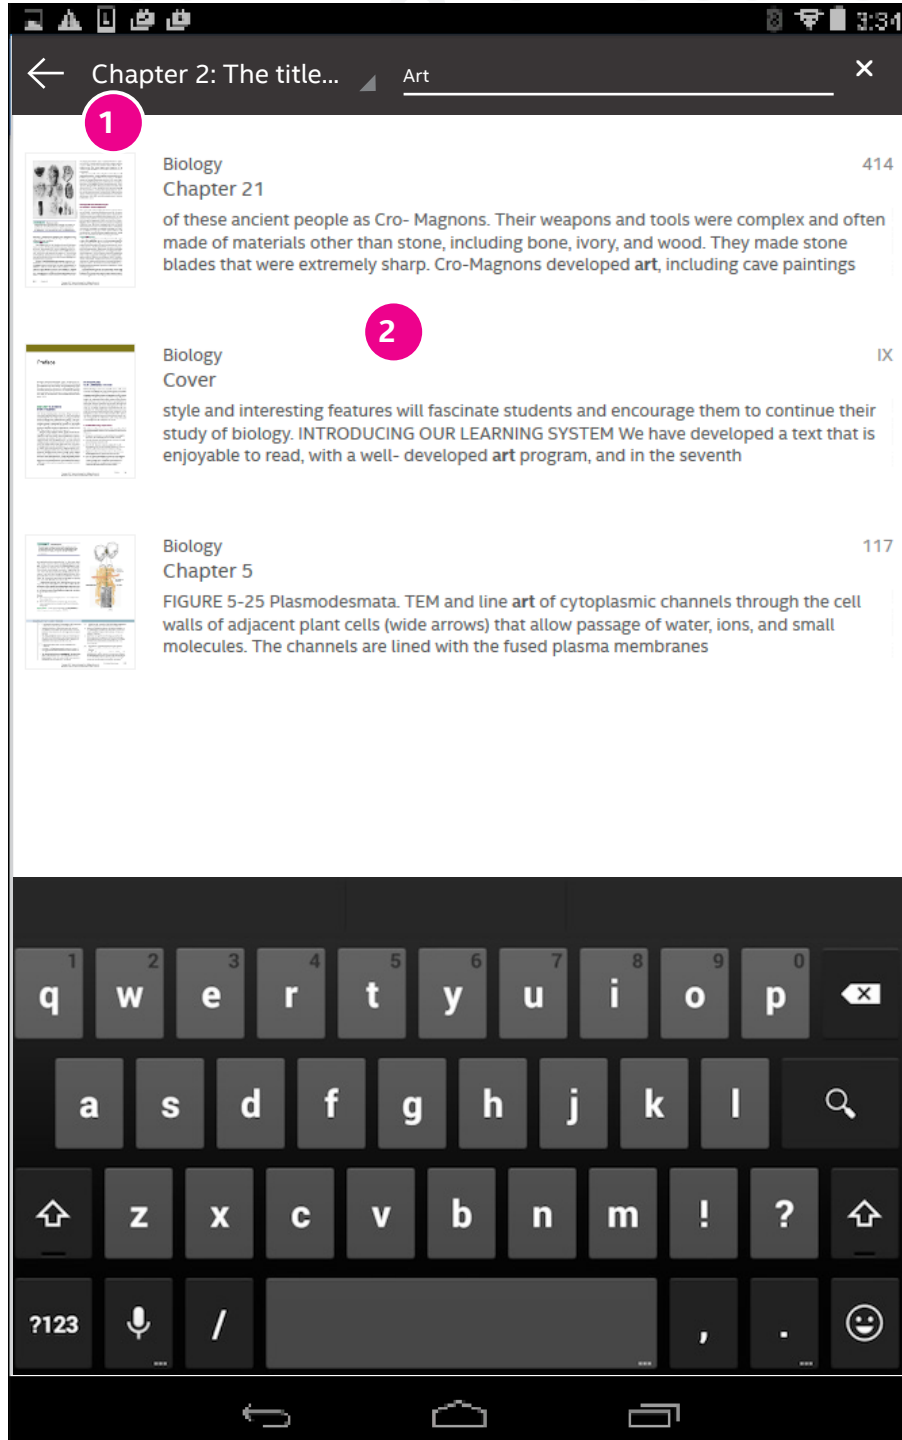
3:34

Chapter 2: The title...

Art

1

Biology
Chapter 21
414
of these ancient people as Cro- Magnons. Their weapons and tools were complex and often made of materials other than stone, including bone, ivory, and wood. They made stone blades that were extremely sharp. Cro-Magnons developed **art**, including cave paintings

2

Biology
Cover
IX
style and interesting features will fascinate students and encourage them to continue their study of biology. INTRODUCING OUR LEARNING SYSTEM We have developed a text that is enjoyable to read, with a well- developed **art** program, and in the seventh

Biology
Chapter 5
117
FIGURE 5-25 Plasmodesmata. TEM and line **art** of cytoplasmic channels through the cell walls of adjacent plant cells (wide arrows) that allow passage of water, ions, and small molecules. The channels are lined with the fused plasma membranes

1 q 2 w 3 e 4 r 5 t 6 y 7 u 8 i 9 o 0 p
a s d f g h j k l
z x c v b n m ! ?
?123 / , .